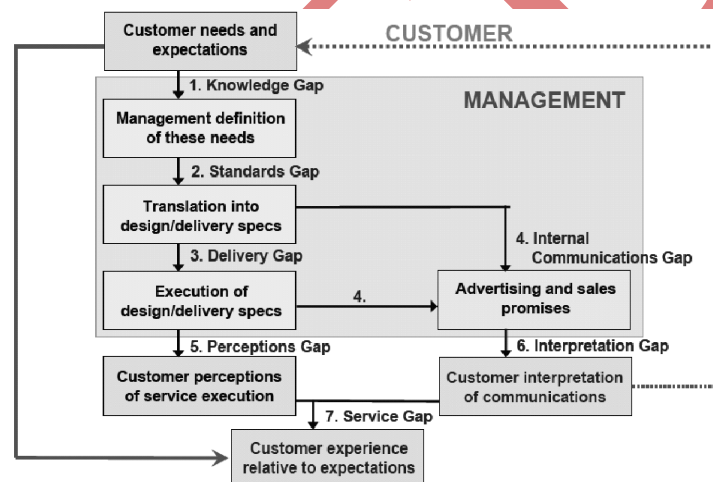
Customer needs and expectations

CUSTOMER

1. Knowledge Gap

MANAGEMENT

Management definition of these needs

2. Standards Gap

Translation into design/delivery specs

4. Internal Communications Gap

3. Delivery Gap

Execution of design/delivery specs

4.

Advertising and sales promises

5. Perceptions Gap

6. Interpretation Gap

Customer perceptions of service execution

Customer interpretation of communications

7. Service Gap

Customer experience relative to expectations